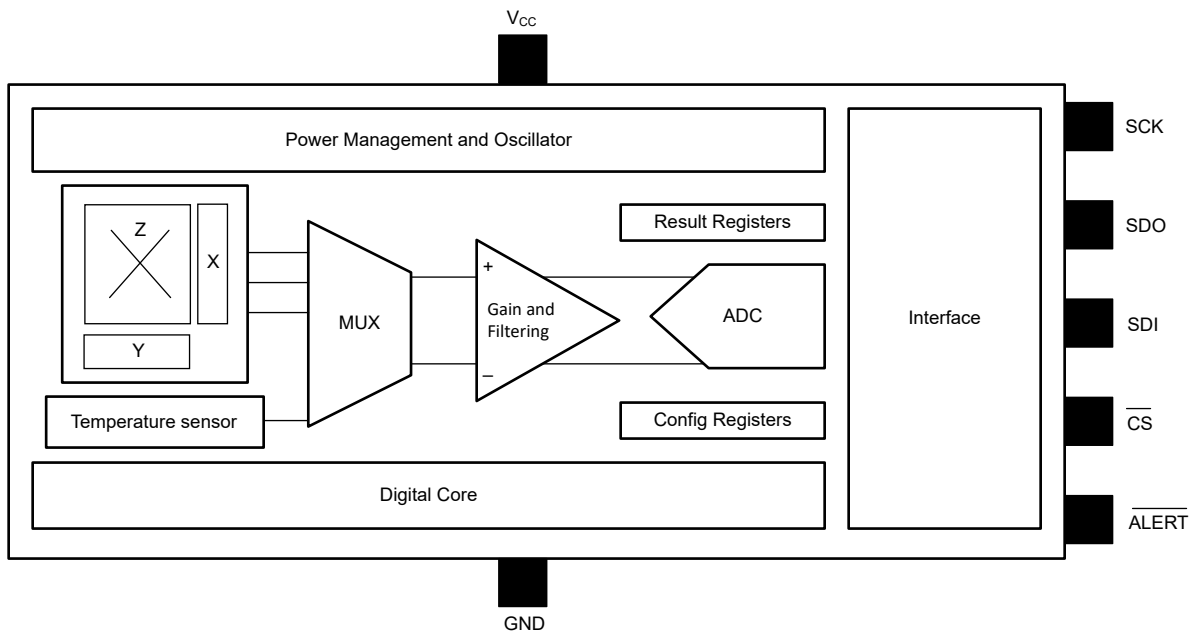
$V_{CC}$

Power Management and Oscillator

Z

X

Y

MUX

+

Gain and Filtering

−

Result Registers

ADC

Config Registers

Temperature sensor

Digital Core

Interface

SCK

SDO

SDI

$\overline{CS}$

$\overline{ALERT}$

GND